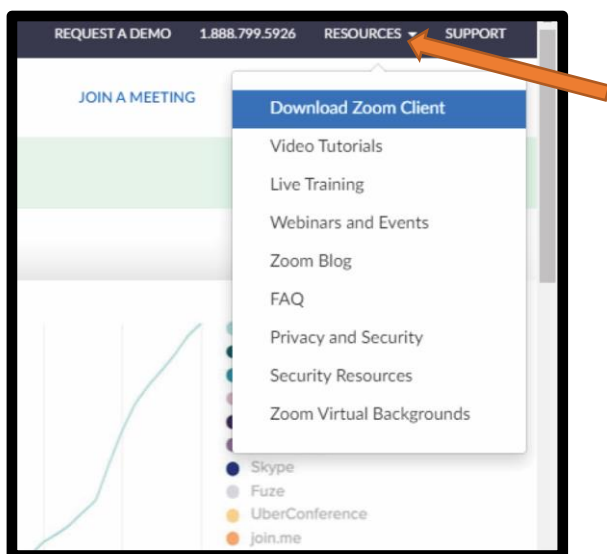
REQUEST A DEMO 1.888.799.5926 RESOURCES SUPPORT

JOIN A MEETING

Download Zoom Client
Video Tutorials
Live Training
Webinars and Events
Zoom Blog
FAQ
Privacy and Security
Security Resources
Zoom Virtual Backgrounds

Skype
Fuze
UberConference
join.me